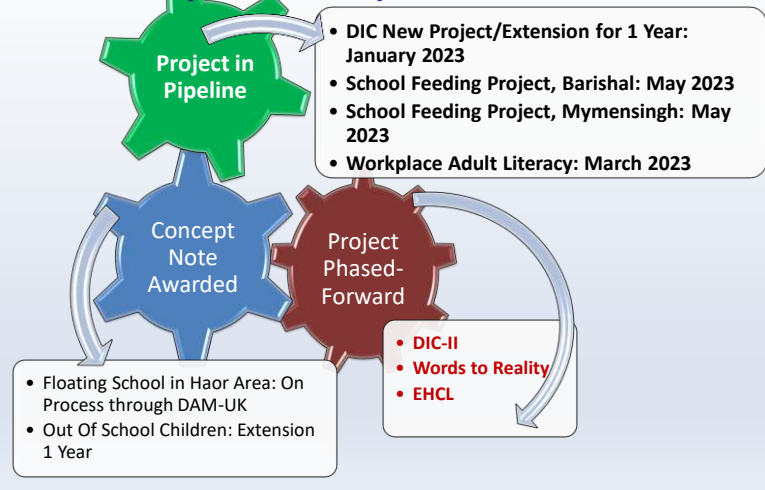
Project in Pipeline

• DIC New Project/Extension for 1 Year: January 2023
• School Feeding Project, Barishal: May 2023
• School Feeding Project, Mymensingh: May 2023
• Workplace Adult Literacy: March 2023

Concept Note Awarded

Project Phased-Forward

• DIC-II
• Words to Reality
• EHCL

• Floating School in Haor Area: On Process through DAM-UK
• Out Of School Children: Extension 1 Year